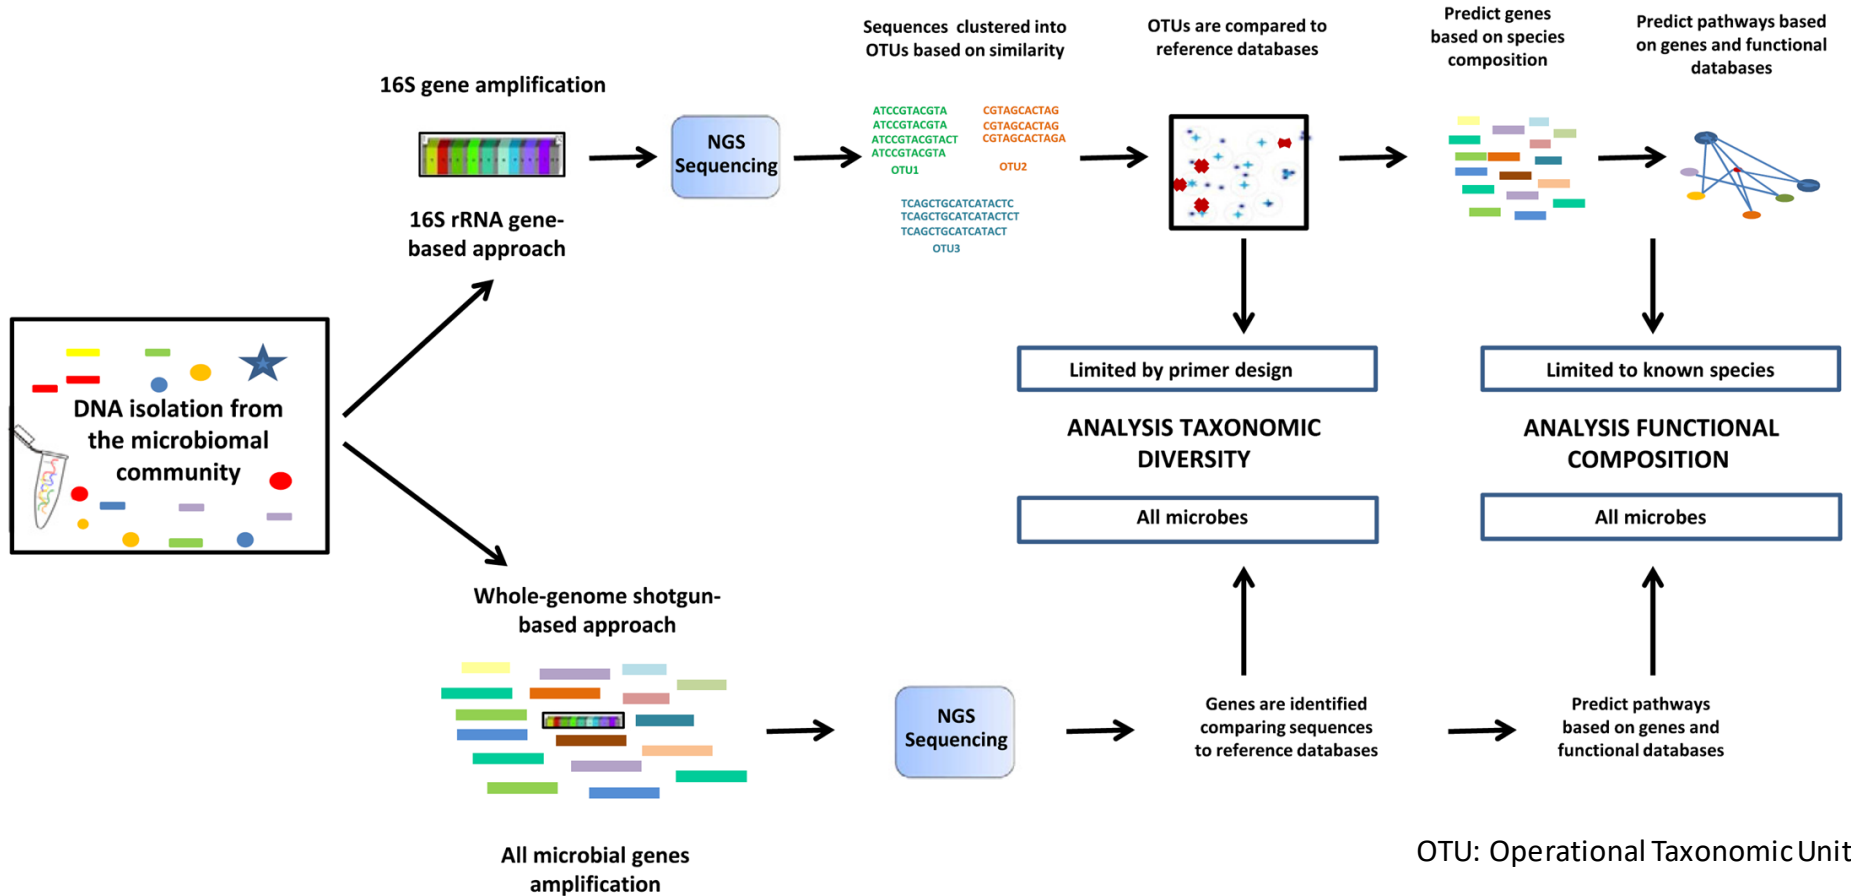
DNA isolation from the microbiomal community

16S gene amplification

16S rRNA gene-based approach

NGS Sequencing

Sequences clustered into OTUs based on similarity

ATCCGTACGTA
ATCCGTACGTA
ATCCGTACGTACT
ATCCGTACGTA
OTU1

CGTAGCACTAG
CGTAGCACTAG
CGTAGCACTAGA
OTU2

TCAGCTGCATCATACTC
TCAGCTGCATCATACTCT
TCAGCTGCATCATACT
OTU3

OTUs are compared to reference databases

Predict genes based on species composition

Predict pathways based on genes and functional databases

Limited by primer design

ANALYSIS TAXONOMIC DIVERSITY

All microbes

Limited to known species

ANALYSIS FUNCTIONAL COMPOSITION

All microbes

Whole-genome shotgun-based approach

All microbial genes amplification

NGS Sequencing

Genes are identified comparing sequences to reference databases

Predict pathways based on genes and functional databases

OTU: Operational Taxonomic Unit